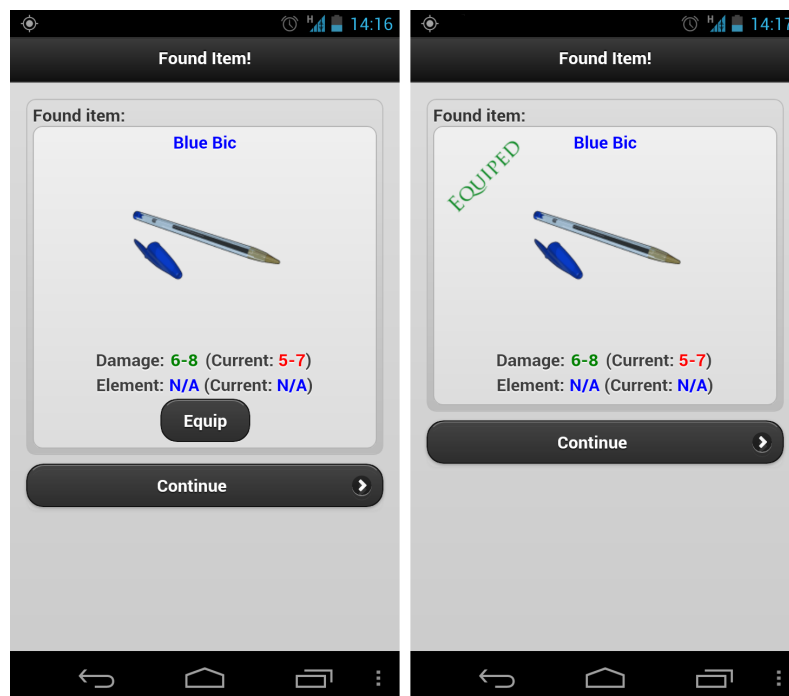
H 14:16

Found Item!

Found item:

Blue Bic

Damage: 6-8 (Current: 5-7)
Element: N/A (Current: N/A)

Equip

Continue

H 14:17

Found Item!

Found item:

Blue Bic

EQUIPED

Damage: 6-8 (Current: 5-7)
Element: N/A (Current: N/A)

Continue